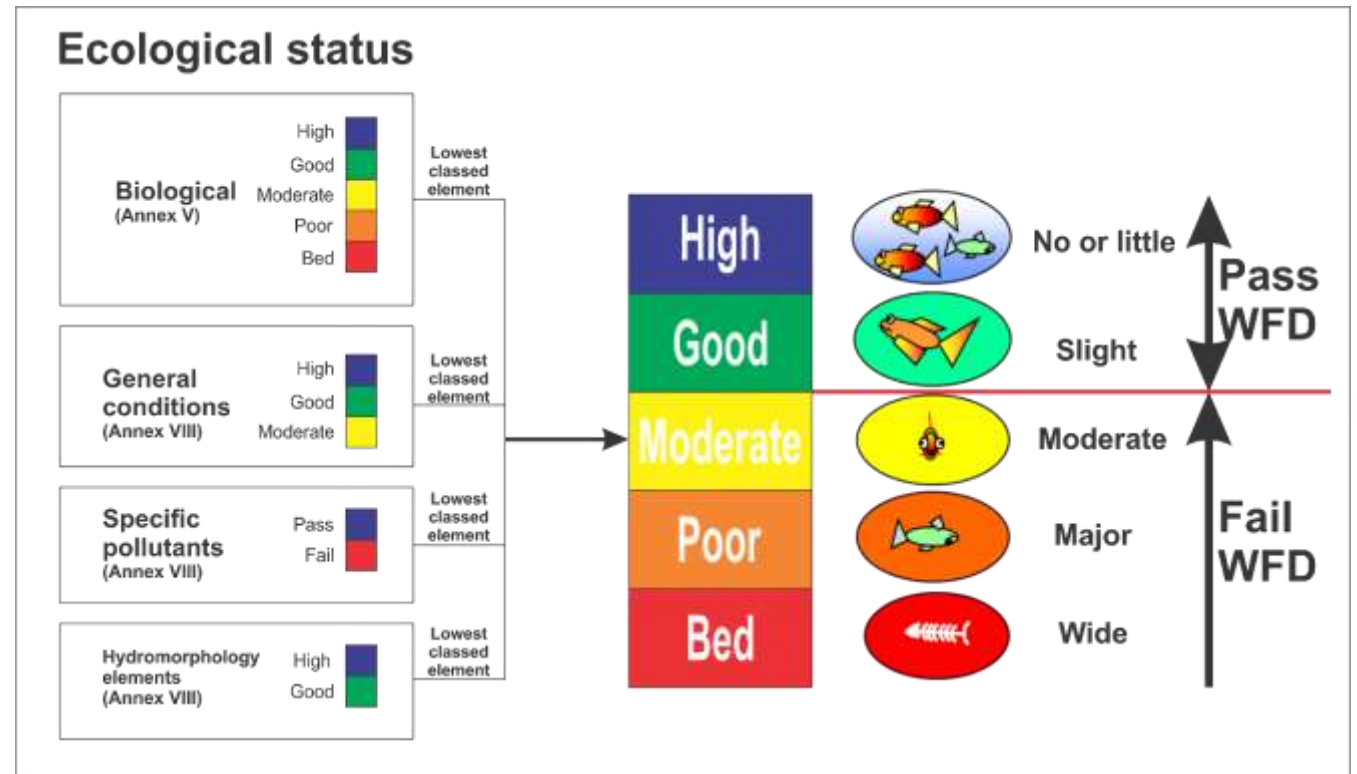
Ecological status

Biological
(Annex V)

High
Good
Moderate
Poor
Bed

Lowest classed element

General conditions
(Annex VIII)

High
Good
Moderate

Lowest classed element

Specific pollutants
(Annex VIII)

Pass
Fail

Lowest classed element

Hydromorphology elements
(Annex VIII)

High
Good

Lowest classed element

High
Good
Moderate
Poor
Bed

No or little
Slight
Moderate
Major
Wide

Pass WFD

Fail WFD